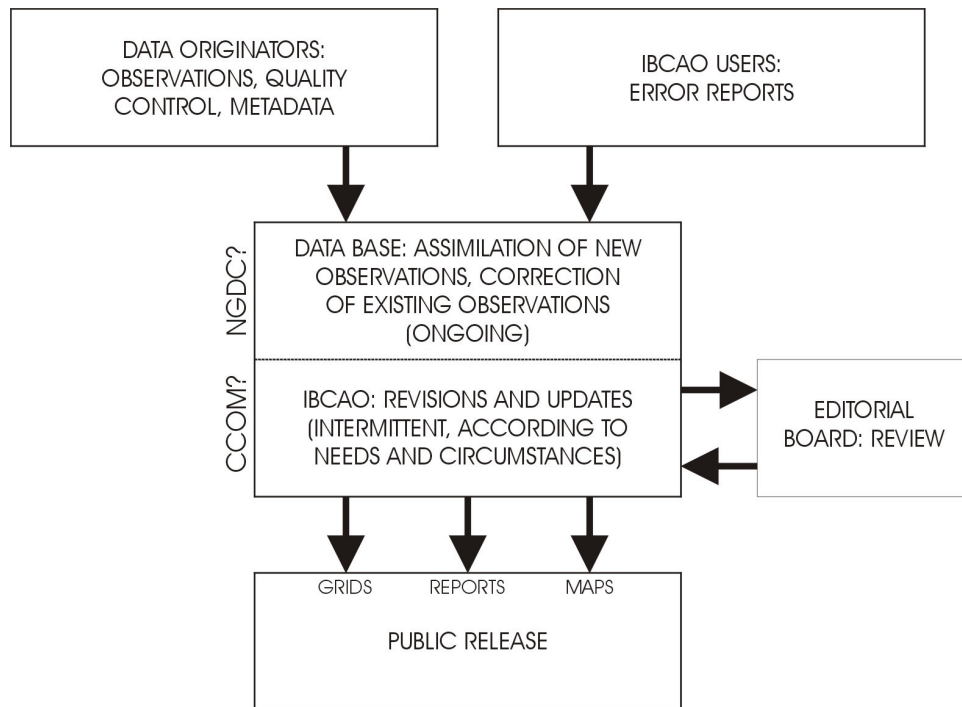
DATA ORIGINATORS: OBSERVATIONS, QUALITY CONTROL, METADATA

IBCAO USERS: ERROR REPORTS

NGDC?

DATA BASE: ASSIMILATION OF NEW OBSERVATIONS, CORRECTION OF EXISTING OBSERVATIONS (ONGOING)

CCOM?

IBCAO: REVISIONS AND UPDATES (INTERMITTENT, ACCORDING TO NEEDS AND CIRCUMSTANCES)

EDITORIAL BOARD: REVIEW

GRIDS

REPORTS

MAPS

PUBLIC RELEASE